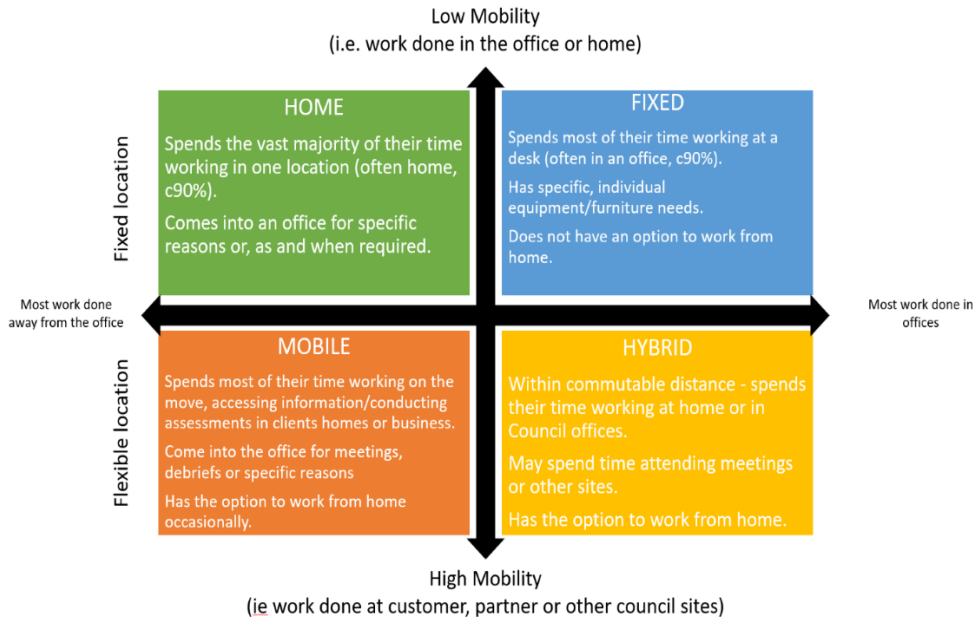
Low Mobility
(i.e. work done in the office or home)

Fixed location

HOME

Spends the vast majority of their time working in one location (often home, c90%).

Comes into an office for specific reasons or, as and when required.

FIXED

Spends most of their time working at a desk (often in an office, c90%).

Has specific, individual equipment/furniture needs.

Does not have an option to work from home.

Most work done away from the office

Most work done in offices

Flexible location

MOBILE

Spends most of their time working on the move, accessing information/conducting assessments in clients homes or business.

Come into the office for meetings, debriefs or specific reasons

Has the option to work from home occasionally.

HYBRID

Within commutable distance - spends their time working at home or in Council offices.

May spend time attending meetings or other sites.

Has the option to work from home.

High Mobility
(ie work done at customer, partner or other council sites)